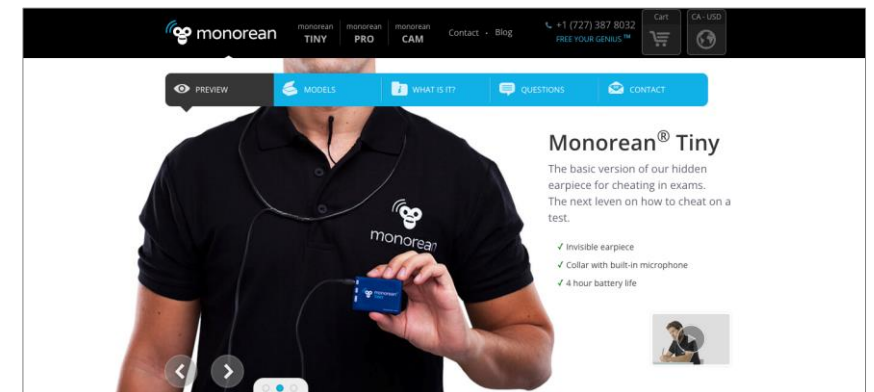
monorean

monorean TINY

monorean PRO

monorean CAM

Contact · Blog

+1 (727) 387 8032
FREE YOUR GENIUS™

Cart

CA - USD

PREVIEW

MODELS

WHAT IS IT?

QUESTIONS

CONTACT

monorean

monorean

Monorean® Tiny

The basic version of our hidden earpiece for cheating in exams. The next leven on how to cheat on a test.

✓ Invisible earpiece

✓ Collar with built-in microphone

✓ 4 hour battery life